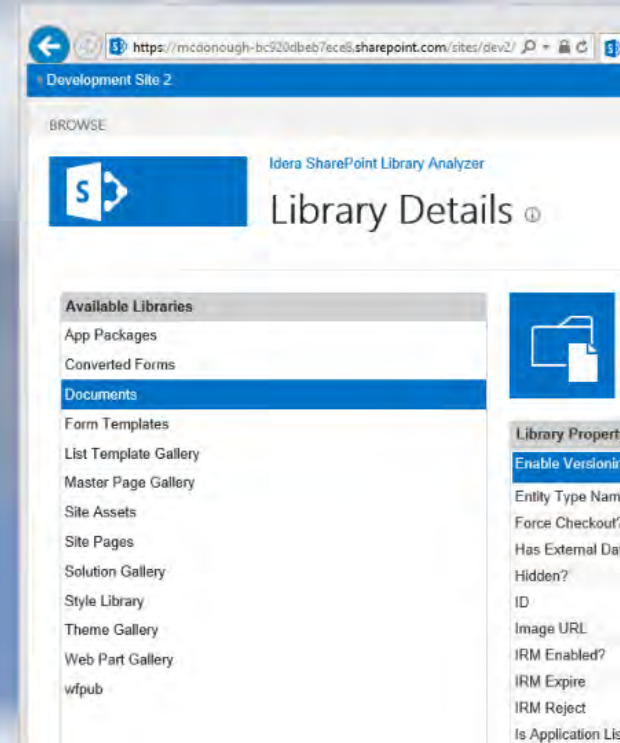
https://mcdonough-bc920dbeb7ece8.sharepoint.com/sites/dev2/

Development Site 2

BROWSE

Idera SharePoint Library Analyzer

Library Details

Available Libraries

App Packages

Converted Forms

Documents

Form Templates

List Template Gallery

Master Page Gallery

Site Assets

Site Pages

Solution Gallery

Style Library

Theme Gallery

Web Part Gallery

wfpub

Library Propert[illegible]

Enable Versionin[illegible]

Entity Type Nam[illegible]

Force Checkout?

Has External Da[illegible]

Hidden?

ID

Image URL

IRM Enabled?

IRM Expire

IRM Reject

Is Application Lis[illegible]